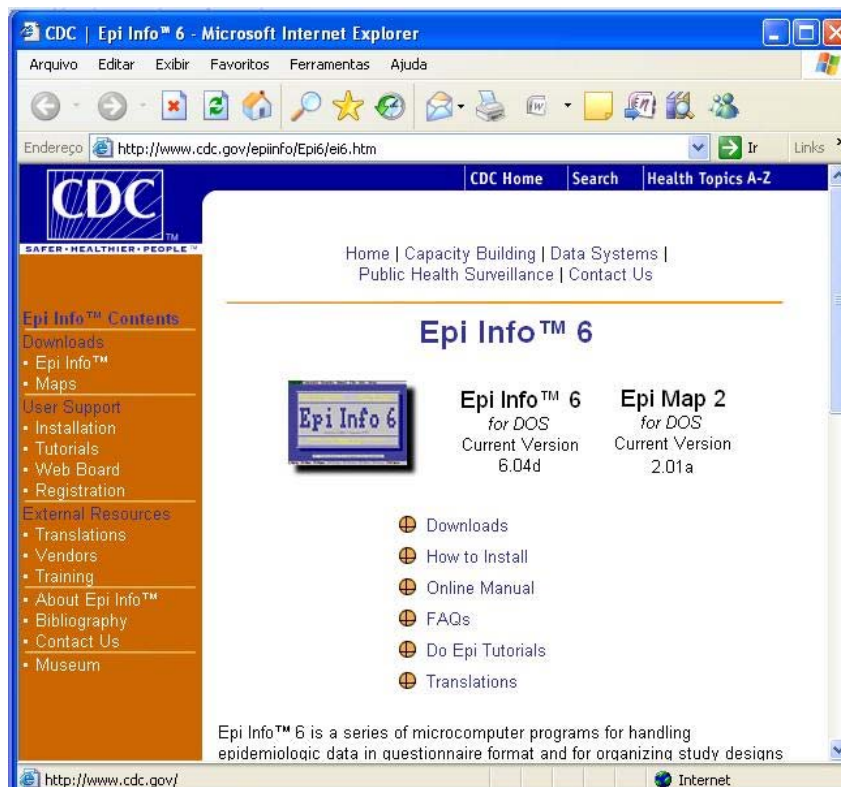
CDC | Epi Info™ 6 - Microsoft Internet Explorer

Arquivo Editar Exibir Favoritos Ferramentas Ajuda

Endereço http://www.cdc.gov/epiinfo/Epi6/ei6.htm Ir Links

CDC
TM
SAFER·HEALTHIER·PEOPLE™

CDC Home | Search | Health Topics A-Z

Home | Capacity Building | Data Systems | Public Health Surveillance | Contact Us

Epi Info™ Contents
Downloads
• Epi Info™
• Maps
User Support
• Installation
• Tutorials
• Web Board
• Registration
External Resources
• Translations
• Vendors
• Training
• About Epi Info™
• Bibliography
• Contact Us
• Museum

Epi Info™ 6

Epi Info 6

Epi Info™ 6
for DOS
Current Version
6.04d

Epi Map 2
for DOS
Current Version
2.01a

Downloads
How to Install
Online Manual
FAQs
Do Epi Tutorials
Translations

Epi Info™ 6 is a series of microcomputer programs for handling epidemiologic data in questionnaire format and for organizing study designs

http://www.cdc.gov/

Internet